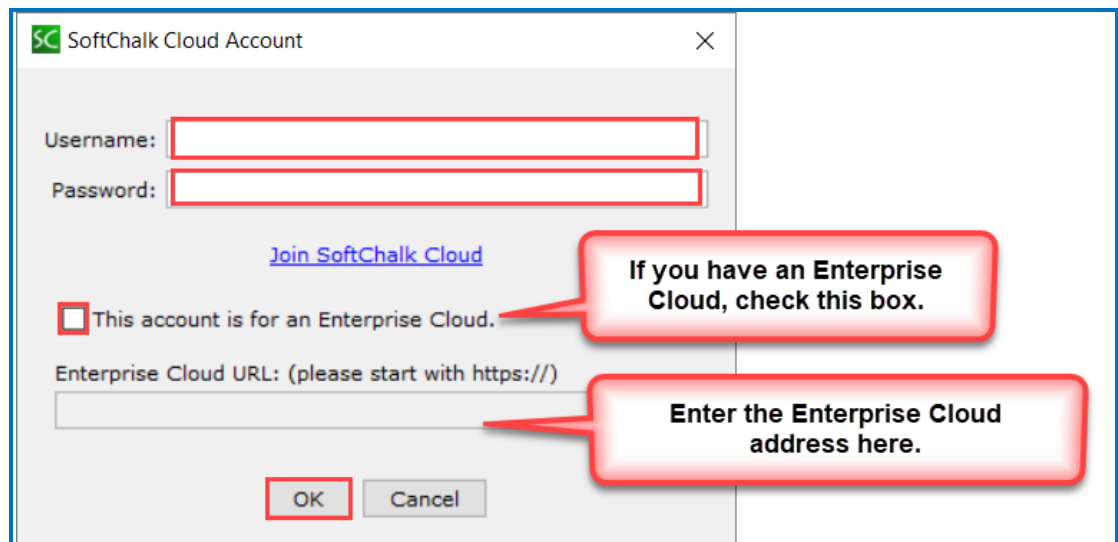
SC SoftChalk Cloud Account

Username:

Password:

Join SoftChalk Cloud

If you have an Enterprise Cloud, check this box.

This account is for an Enterprise Cloud.

Enterprise Cloud URL: (please start with https://)

Enter the Enterprise Cloud address here.

OK

Cancel